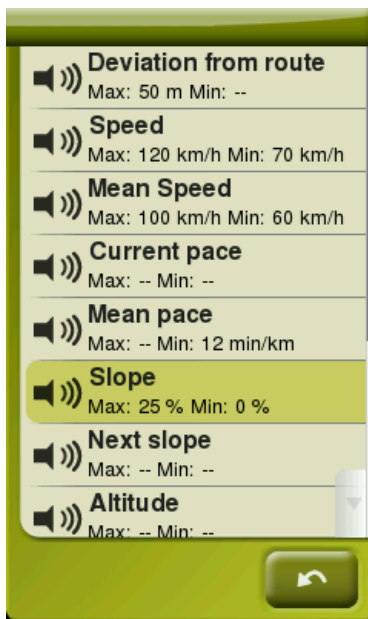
Deviation from route
Max: 50 m Min: --

Speed
Max: 120 km/h Min: 70 km/h

Mean Speed
Max: 100 km/h Min: 60 km/h

Current pace
Max: -- Min: --

Mean pace
Max: -- Min: 12 min/km

Slope
Max: 25 % Min: 0 %

Next slope
Max: -- Min: --

Altitude
Max: -- Min: --